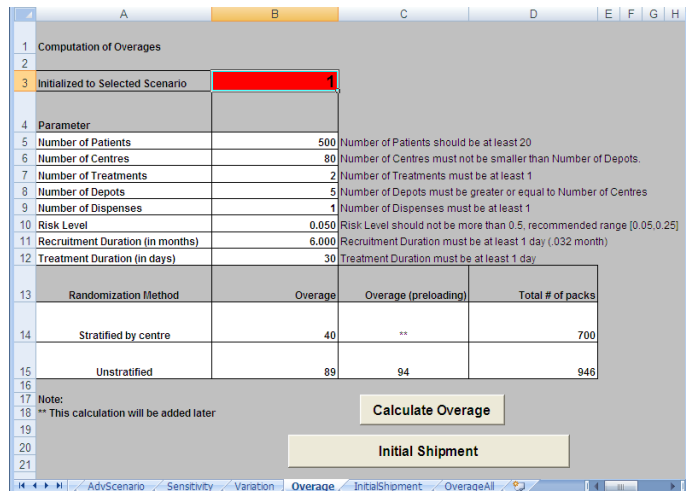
| | A | B | C | D | E | F | G | H |
|---|---|---|---|---|---|---|---|---|
| 1 | Computation of Overages | | | | | | | |
| 2 | | | | | | | | |
| 3 | Initialized to Selected Scenario | 1 | | | | | | |
| 4 | Parameter | | | | | | | |
| 5 | Number of Patients | 500 | Number of Patients should be at least 20 | | | | | |
| 6 | Number of Centres | 80 | Number of Centres must not be smaller than Number of Depots. | | | | | |
| 7 | Number of Treatments | 2 | Number of Treatments must be at least 1 | | | | | |
| 8 | Number of Depots | 5 | Number of Depots must be greater or equal to Number of Centres | | | | | |
| 9 | Number of Dispenses | 1 | Number of Dispenses must be at least 1 | | | | | |
| 10 | Risk Level | 0.050 | Risk Level should not be more than 0.5, recommended range [0.05,0.25] | | | | | |
| 11 | Recruitment Duration (in months) | 6.000 | Recruitment Duration must be at least 1 day (.032 month) | | | | | |
| 12 | Treatment Duration (in days) | 30 | Treatment Duration must be at least 1 day | | | | | |
| 13 | Randomization Method | Overage | Overage (preloading) | Total # of packs | | | | |
| 14 | Stratified by centre | 40 | ** | 700 | | | | |
| 15 | Unstratified | 89 | 94 | 946 | | | | |
| 16 | | | | | | | | |
| 17 | Note: | | | | | | | |
| 18 | ** This calculation will be added later | | Calculate Overage | | | | | |
| 19 | | | | | | | | |
| 20 | | | Initial Shipment | | | | | |
| 21 | | | | | | | | |

AdvScenario / Sensitivity / Variation / Overage / InitialShipment / OverageAll